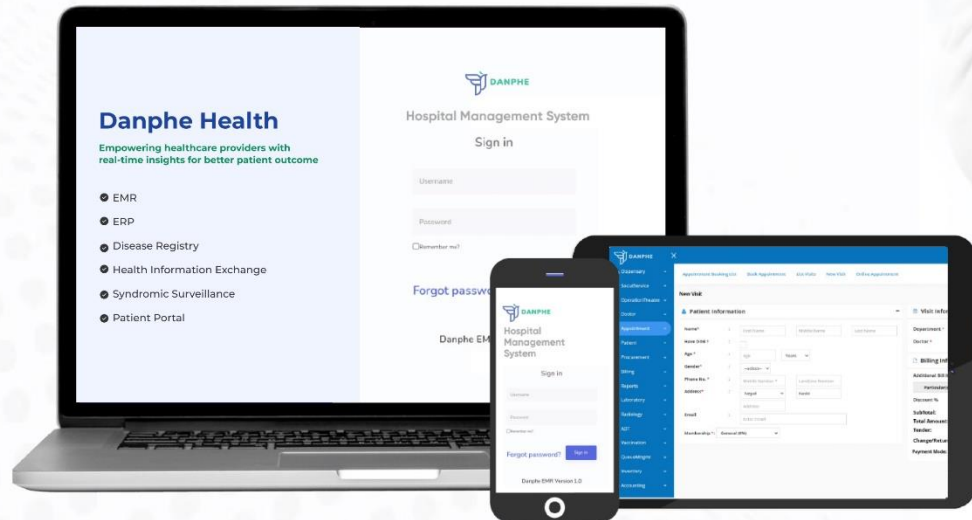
Danphe Health

Empowering healthcare providers with real-time insights for better patient outcome

EMR
ERP
Disease Registry
Health Information Exchange
Syndromic Surveillance
Patient Portal

DANPHE

Hospital Management System

Sign in

Username

Password

Remember me!

Forgot passwo

Danphe EM

DANPHE

Hospital Management System

Sign in

Username

Password

Remember me!

Forgot password?

Sign in

Danphe EMR Version 1.0

DANPHE

Appointment Booking List   Book Appointment   List Visits   New Visit   Online Appointment

New Visit

Patient Information

Visit Info

Name*
Have DOB ?
Age *
Gender*
Phone No. *
Address*
Email
Membership *

First Name   Middle Name   Last Name

Years

-select-

Nepal

Enter Email

General (0%)

Department *
Doctor *

Billing Info

Additional Bill

Discount %

Subtotal:
Total Amount
Tender:
Change/Return
Payment Mode

Dispensary
Appointment
Patient
Billing
Reports
Laboratory
Radiology
Vaccination
Inventory
Accounting
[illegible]